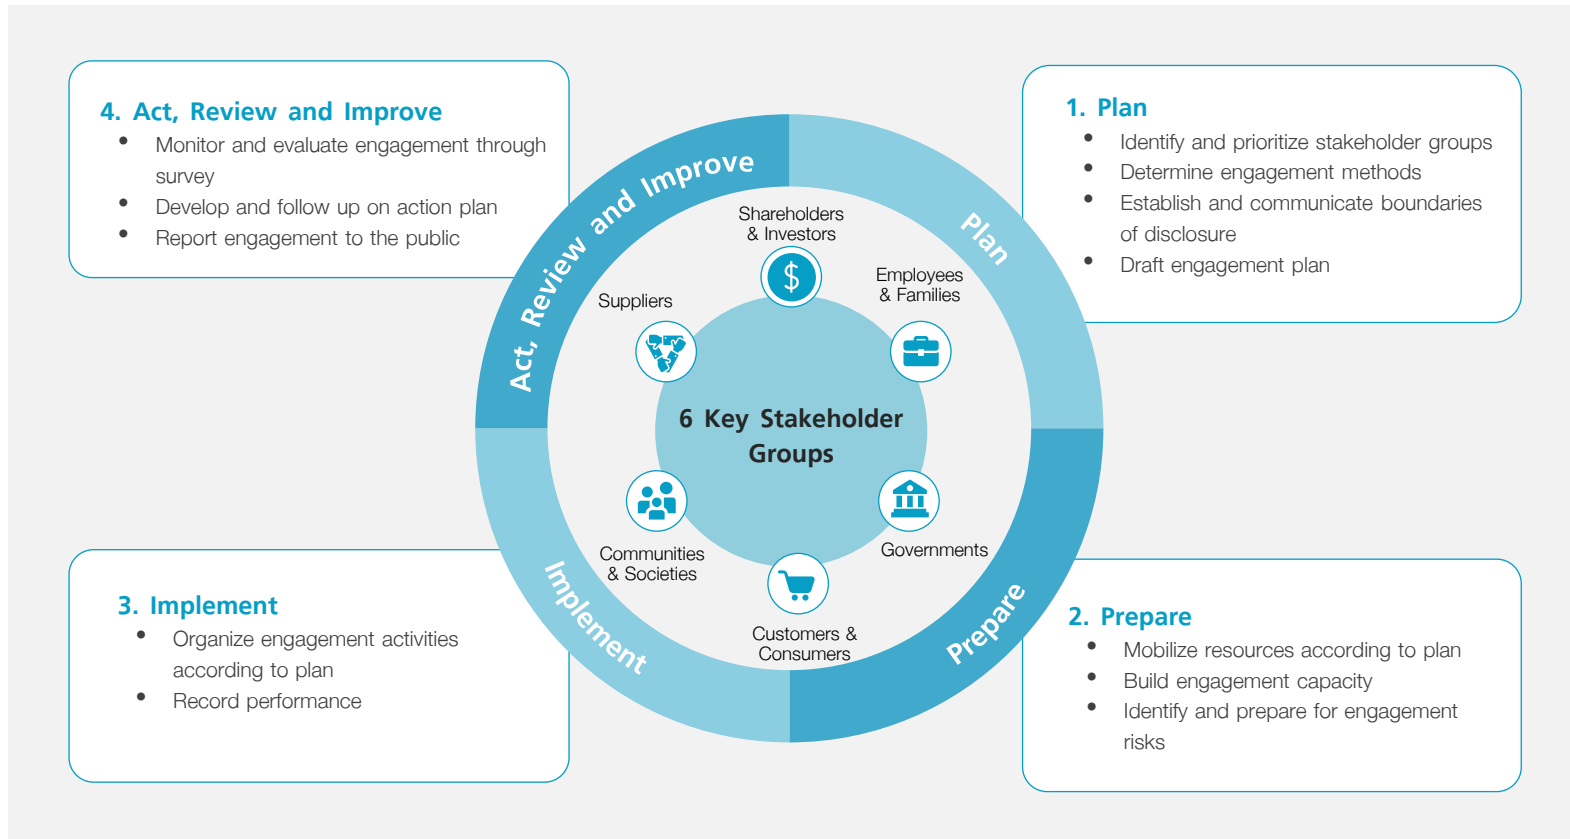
4. Act, Review and Improve
- Monitor and evaluate engagement through survey
- Develop and follow up on action plan
- Report engagement to the public

1. Plan
- Identify and prioritize stakeholder groups
- Determine engagement methods
- Establish and communicate boundaries of disclosure
- Draft engagement plan

Act, Review and Improve

Plan

Shareholders & Investors

Employees & Families

Suppliers

6 Key Stakeholder Groups

Communities & Societies

Governments

Customers & Consumers

Implement

Prepare

3. Implement
- Organize engagement activities according to plan
- Record performance

2. Prepare
- Mobilize resources according to plan
- Build engagement capacity
- Identify and prepare for engagement risks